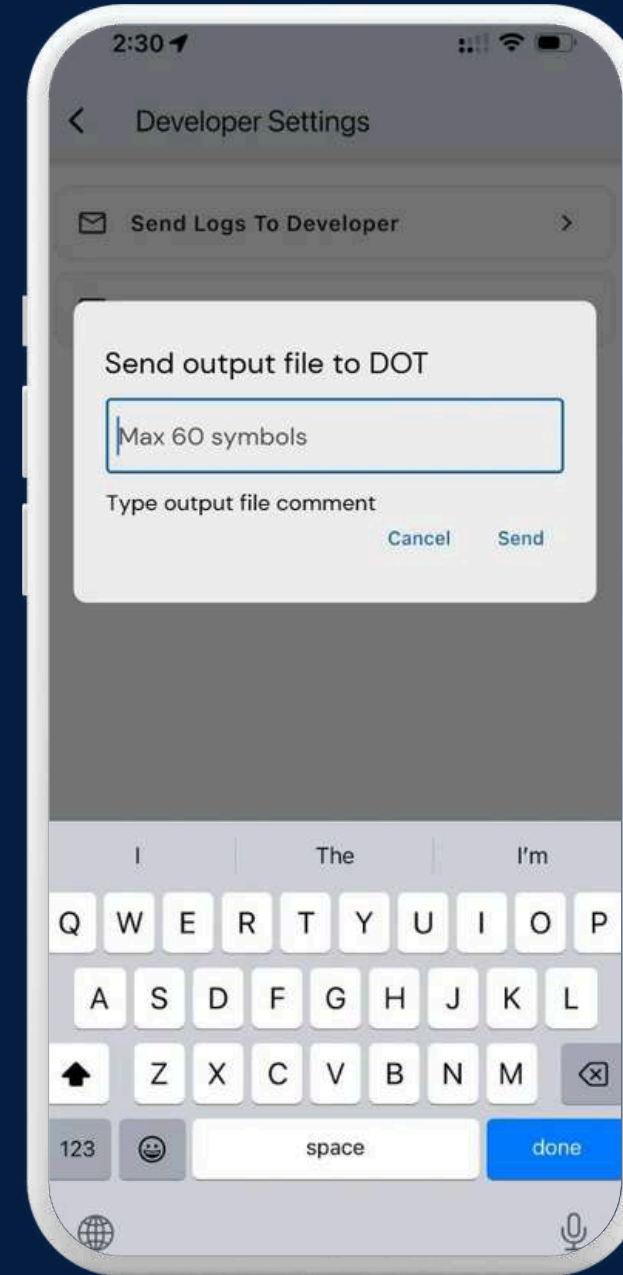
2:30

Developer Settings

Send Logs To Developer

Send output file to DOT

Max 60 symbols

Type output file comment

Cancel Send

I The I'm

Q W E R T Y U I O P

A S D F G H J K L

Z X C V B N M

123 space done